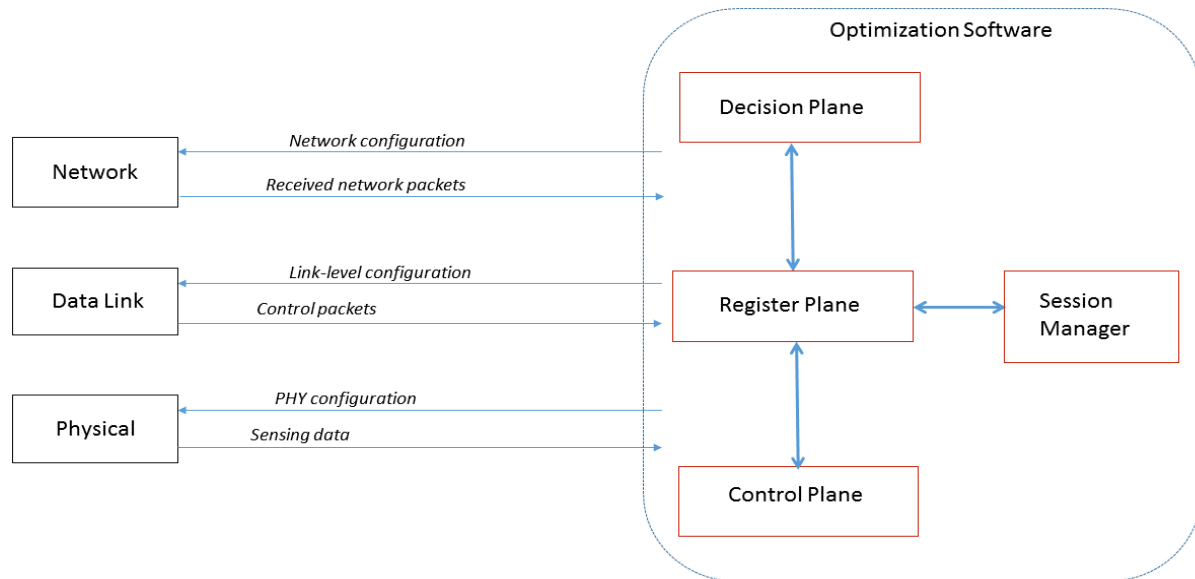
Optimization Software

Decision Plane

Network

Network configuration

Received network packets

Data Link

Link-level configuration

Control packets

Register Plane

Session Manager

Physical

PHY configuration

Sensing data

Control Plane